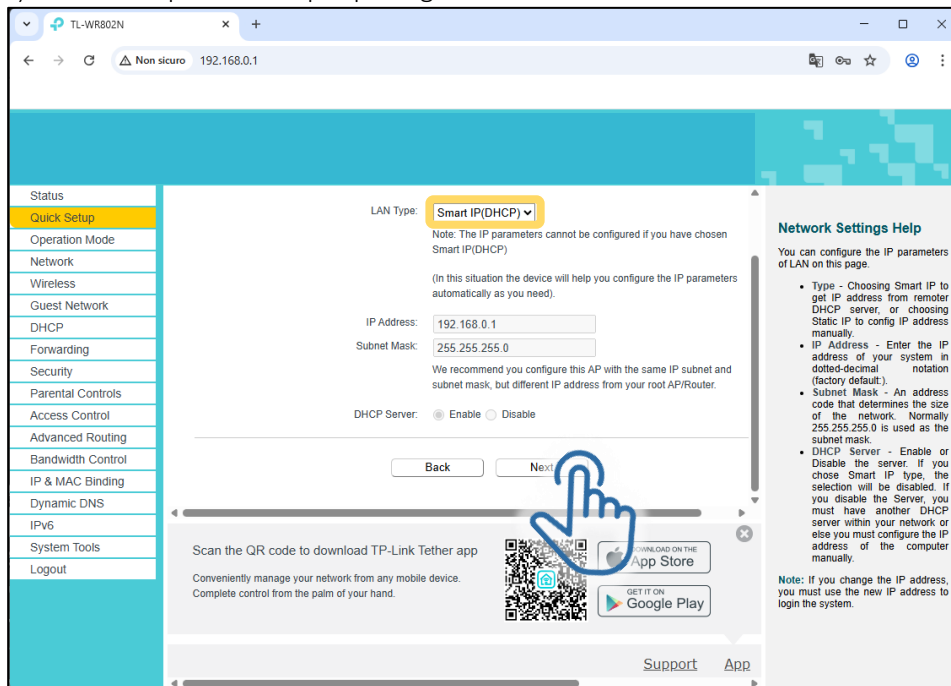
TL-WR802N
Non sicuro 192.168.0.1

Status
Quick Setup
Operation Mode
Network
Wireless
Guest Network
DHCP
Forwarding
Security
Parental Controls
Access Control
Advanced Routing
Bandwidth Control
IP & MAC Binding
Dynamic DNS
IPv6
System Tools
Logout

LAN Type: Smart IP(DHCP)
Note: The IP parameters cannot be configured if you have chosen Smart IP(DHCP)

(In this situation the device will help you configure the IP parameters automatically as you need).

IP Address: 192.168.0.1
Subnet Mask: 255.255.255.0
We recommend you configure this AP with the same IP subnet and subnet mask, but different IP address from your root AP/Router.

DHCP Server: Enable Disable

Back Next

Scan the QR code to download TP-Link Tether app
Conveniently manage your network from any mobile device.
Complete control from the palm of your hand.

DOWNLOAD ON THE App Store
GET IT ON Google Play

Support App

Network Settings Help
You can configure the IP parameters of LAN on this page.
• Type - Choosing Smart IP to get IP address from remoter DHCP server, or choosing Static IP to config IP address manually.
• IP Address - Enter the IP address of your system in dotted-decimal notation (factory default:).
• Subnet Mask - An address code that determines the size of the network. Normally 255.255.255.0 is used as the subnet mask.
• DHCP Server - Enable or Disable the server. If you chose Smart IP type, the selection will be disabled. If you disable the Server, you must have another DHCP server within your network or else you must configure the IP address of the computer manually.

Note: If you change the IP address, you must use the new IP address to login the system.